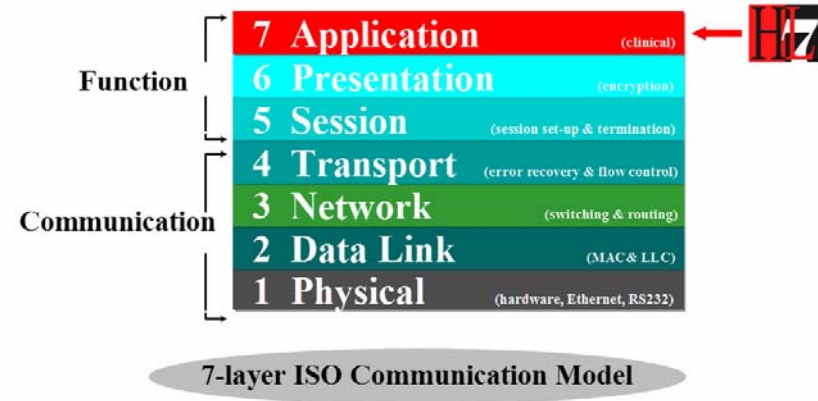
7 Application (clinical)

HL7

6 Presentation (encryption)

Function

5 Session (session set-up & termination)

4 Transport (error recovery & flow control)

Communication

3 Network (switching & routing)

2 Data Link (MAC & LLC)

1 Physical (hardware, Ethernet, RS232)

7-layer ISO Communication Model